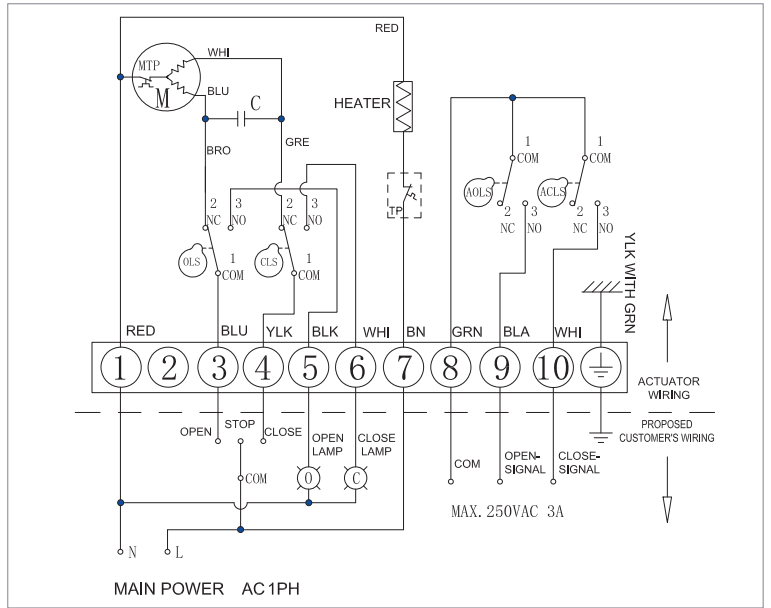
RED
WHI
MTP
M
BLU
C
HEATER
BRO
GRE
2
NC
3
NO
2
NC
3
NO
OLS
1
COM
CLS
1
COM
TP
1
COM
AOLS
2
NC
3
NO
1
COM
ACLS
2
NC
3
NO
YLK WITH GRN
RED
BLU
YLK
BLK
WHI
BN
GRN
BLA
WHI
1
2
3
4
5
6
7
8
9
10
ACTUATOR WIRING
PROPOSED CUSTOMER'S WIRING
OPEN
STOP
CLOSE
OPEN LAMP
CLOSE LAMP
COM
O
C
COM
OPEN-SIGNAL
CLOSE-SIGNAL
MAX. 250VAC 3A
N
L
MAIN POWER AC1PH